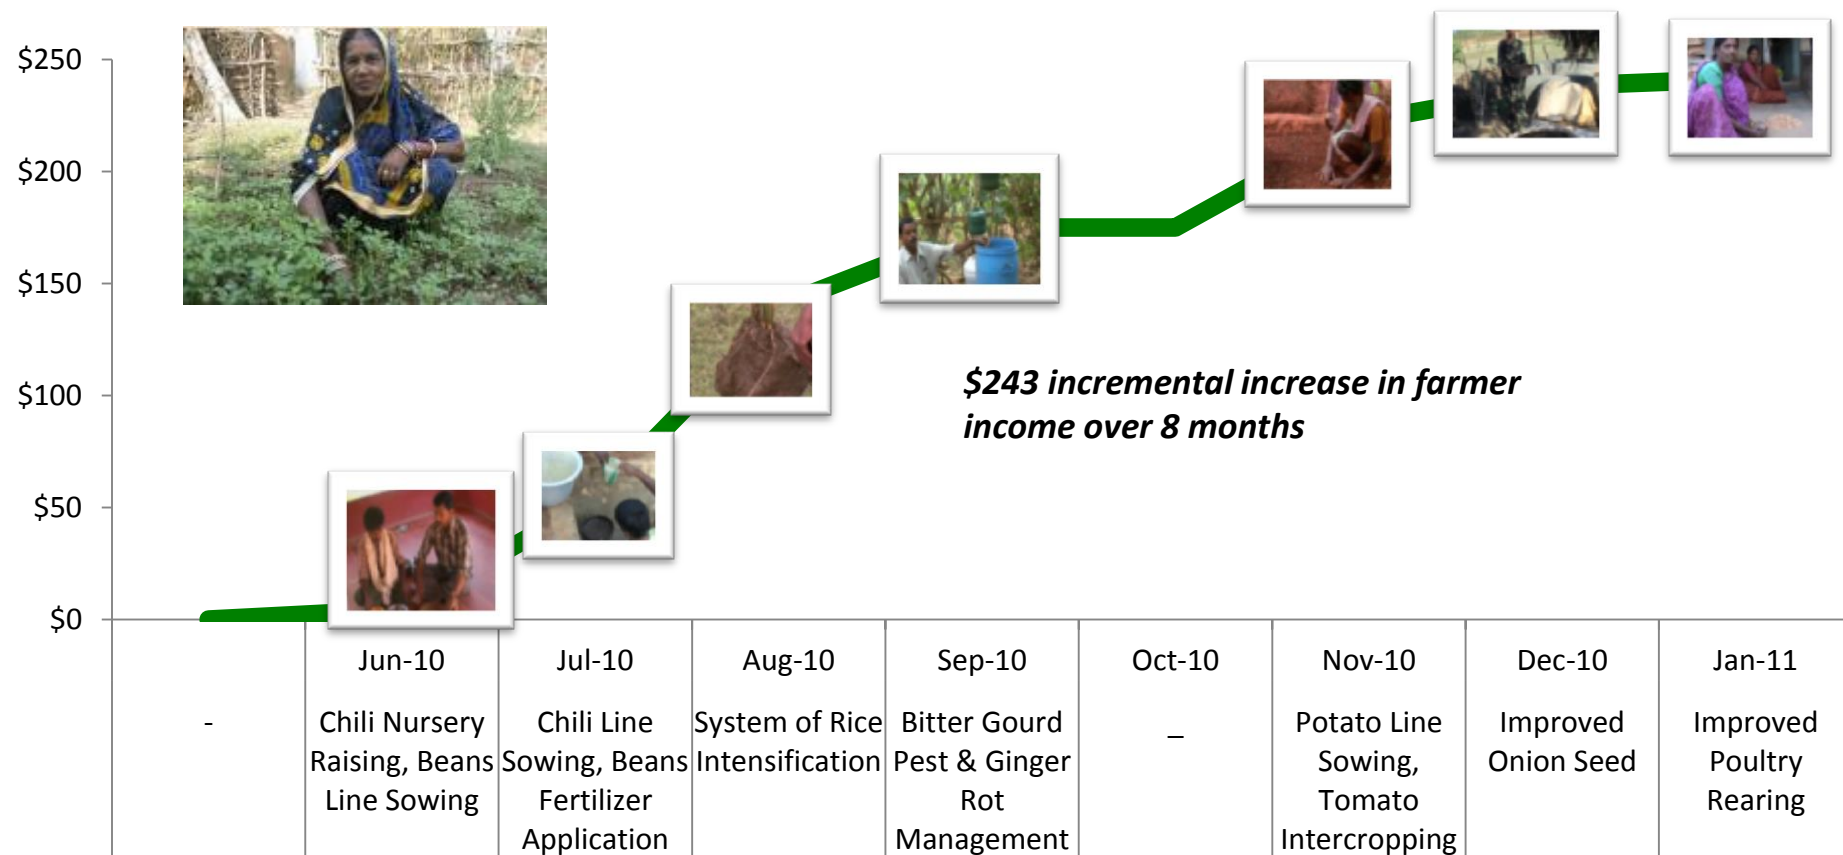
$250
$200
$150
$100
$50
$0

$243 incremental increase in farmer income over 8 months

| | Jun-10 | Jul-10 | Aug-10 | Sep-10 | Oct-10 | Nov-10 | Dec-10 | Jan-11 |
|---|---|---|---|---|---|---|---|---|
| - | Chili Nursery Raising, Beans Line Sowing | Chili Line Sowing, Beans Fertilizer Application | System of Rice Intensification | Bitter Gourd Pest & Ginger Rot Management | _ | Potato Line Sowing, Tomato Intercropping | Improved Onion Seed | Improved Poultry Rearing |